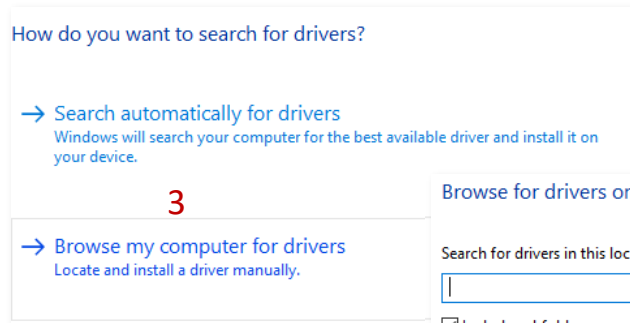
How do you want to search for drivers?

→ Search automatically for drivers
Windows will search your computer for the best available driver and install it on your device.

3

→ Browse my computer for drivers
Locate and install a driver manually.

Browse for drivers or

Search for drivers in this loc

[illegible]